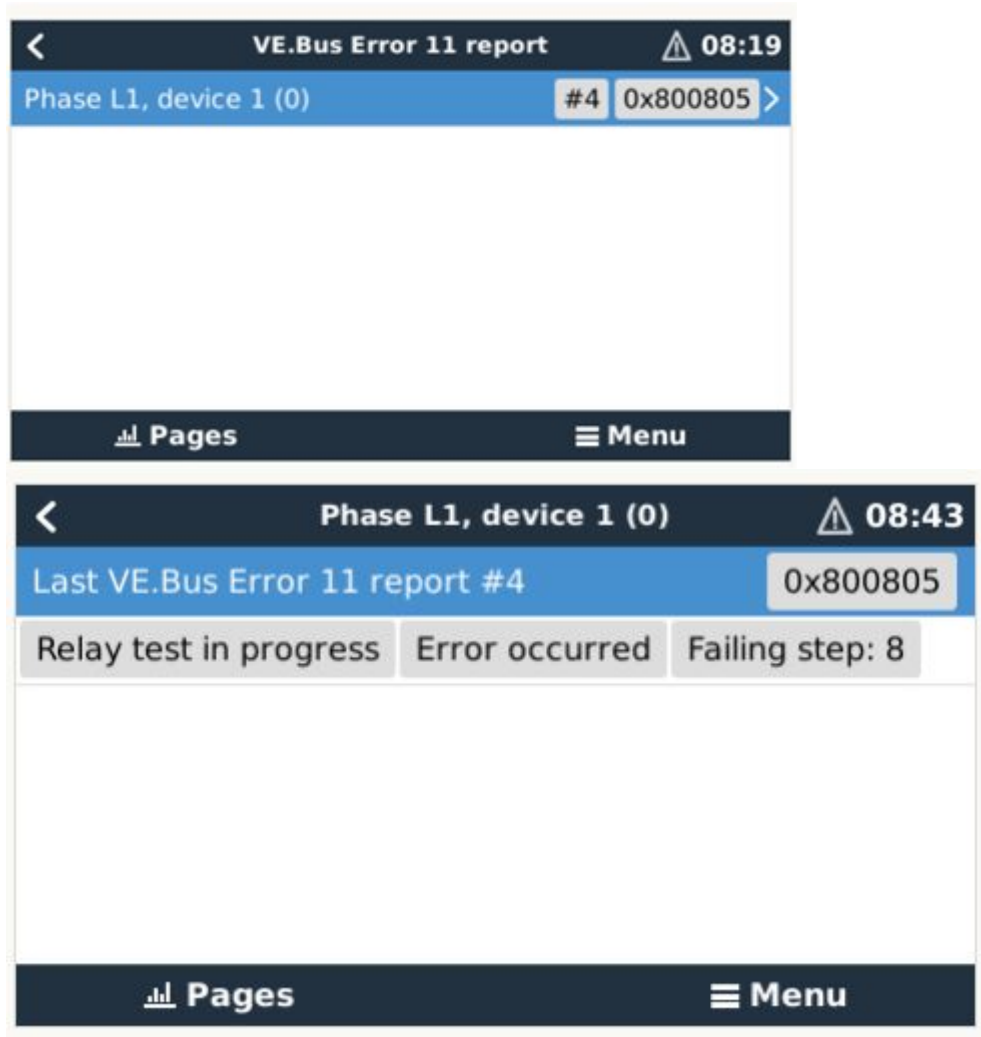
VE.Bus Error 11 report ⚠ 08:19

Phase L1, device 1 (0) #4 0x800805

Pages Menu

Phase L1, device 1 (0) ⚠ 08:43

Last VE.Bus Error 11 report #4 0x800805

Relay test in progress Error occurred Failing step: 8

Pages Menu